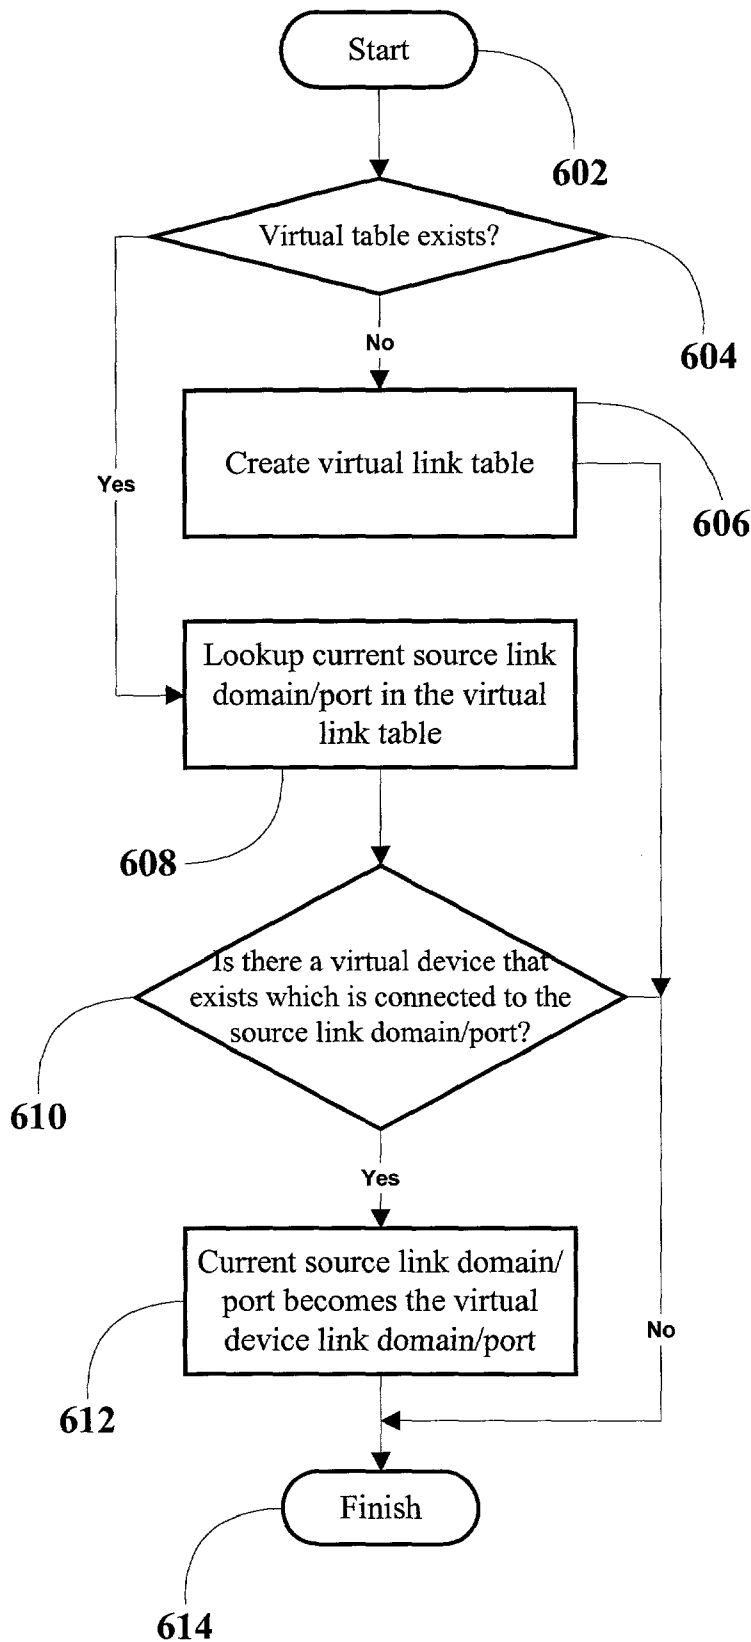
Start

602

Virtual table exists?

604

No

Yes

Create virtual link table

606

Lookup current source link domain/port in the virtual link table

608

Is there a virtual device that exists which is connected to the source link domain/port?

610

Yes

Current source link domain/port becomes the virtual device link domain/port

No

612

Finish

614